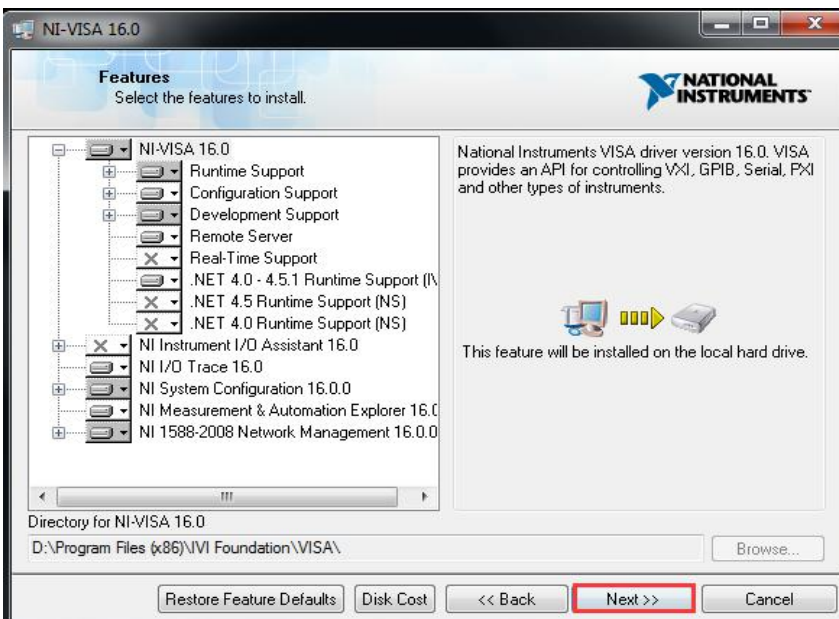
NI-VISA 16.0

Features
Select the features to install.

NATIONAL INSTRUMENTS

NI-VISA 16.0
Runtime Support
Configuration Support
Development Support
Remote Server
Real-Time Support
.NET 4.0 - 4.5.1 Runtime Support (I\
.NET 4.5 Runtime Support (NS)
.NET 4.0 Runtime Support (NS)
NI Instrument I/O Assistant 16.0
NI I/O Trace 16.0
NI System Configuration 16.0.0
NI Measurement & Automation Explorer 16.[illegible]
NI 1588-2008 Network Management 16.0.0

National Instruments VISA driver version 16.0. VISA provides an API for controlling VXI, GPIB, Serial, PXI and other types of instruments.

This feature will be installed on the local hard drive.

Directory for NI-VISA 16.0
D:\Program Files (x86)\IVI Foundation\VISA\
Browse...

Restore Feature Defaults
Disk Cost
<< Back
Next >>
Cancel